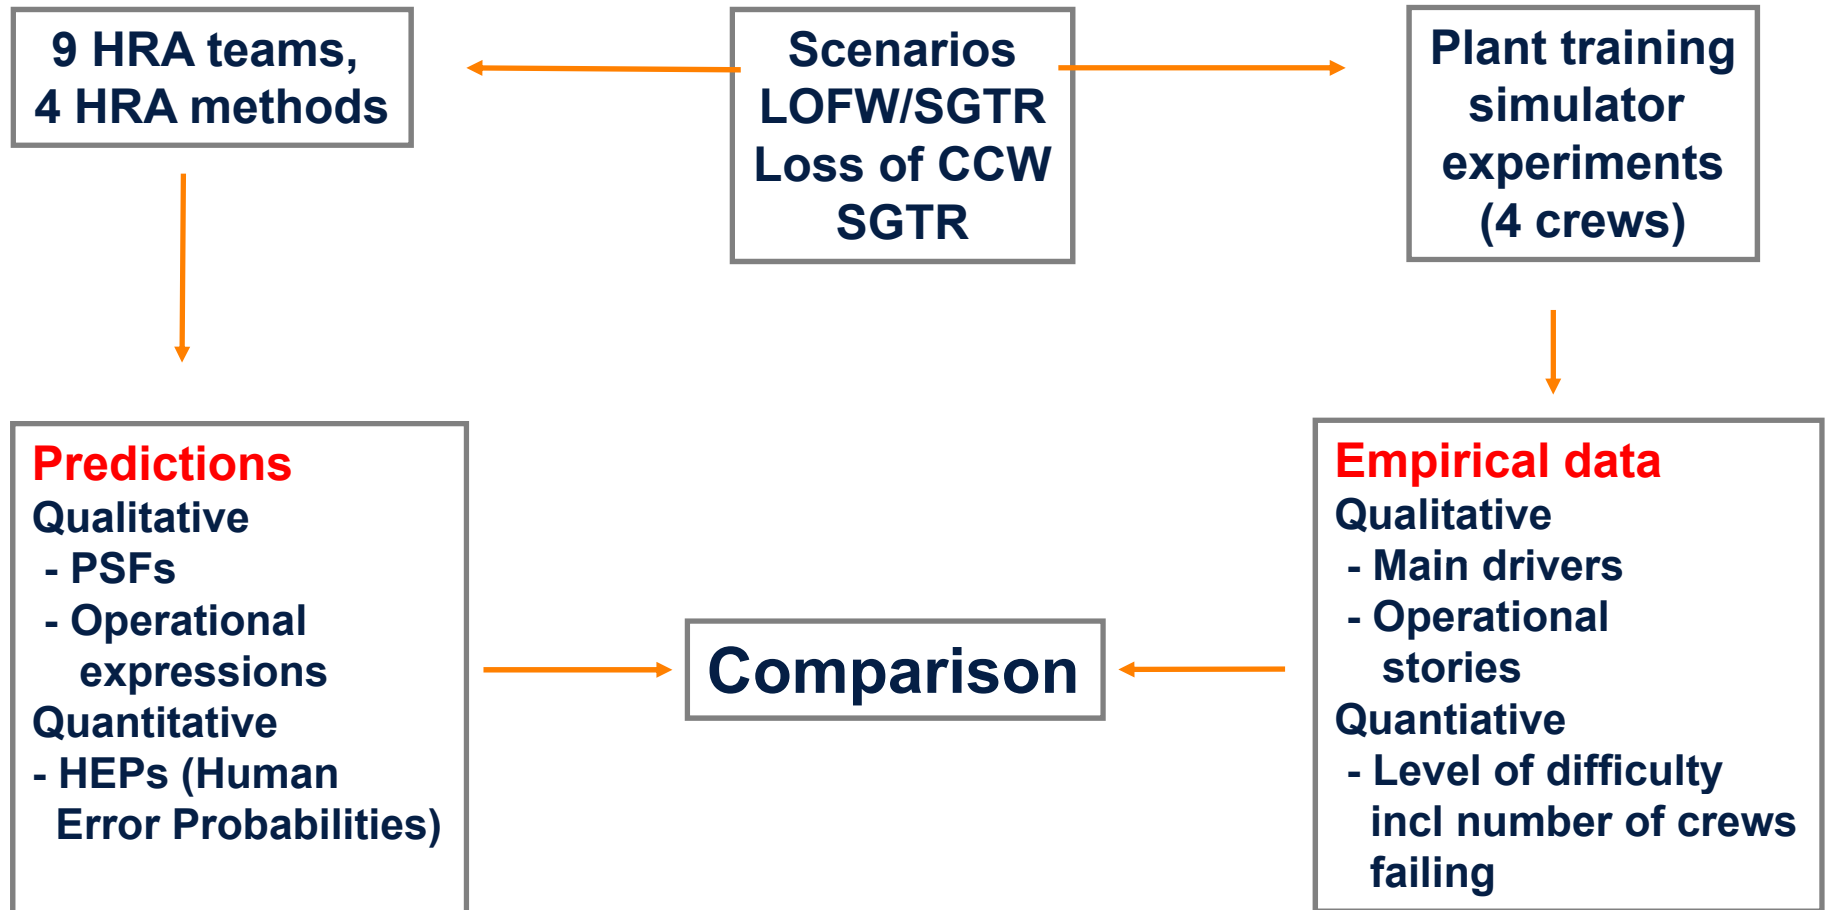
9 HRA teams,
4 HRA methods

Scenarios
LOFW/SGTR
Loss of CCW
SGTR

Plant training simulator experiments (4 crews)

Predictions
Qualitative
- PSFs
- Operational expressions
Quantitative
- HEPs (Human Error Probabilities)

Comparison

Empirical data
Qualitative
- Main drivers
- Operational stories
Quantiative
- Level of difficulty incl number of crews failing